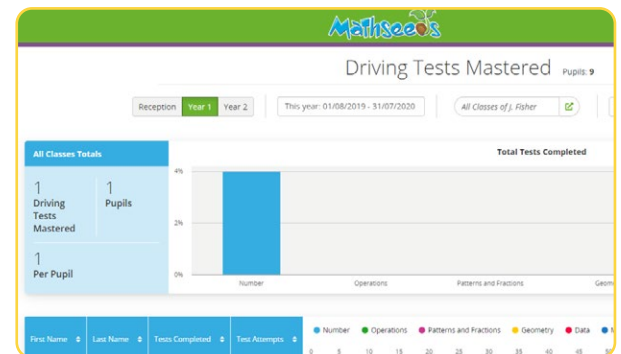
Mathseeds

Driving Tests Mastered Pupils: 9

Reception Year 1 Year 2

This year: 01/08/2019 - 31/07/2020

All Classes of J. Fisher

All Classes Totals

1 Driving Tests Mastered

1 Pupils

1 Per Pupil

Total Tests Completed

4%

2%

0%

Number

Operations

Patterns and Fractions

Geom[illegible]

| First Name | Last Name | Tests Completed | Test Attempts |
|---|---|---|---|

Number Operations Patterns and Fractions Geometry Data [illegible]

0 5 10 15 20 25 30 35 40 45 50